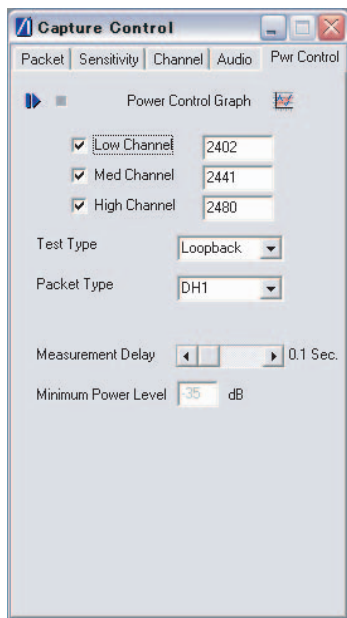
Capture Control

Packet | Sensitivity | Channel | Audio | Pwr Control

Power Control Graph

Low Channel 2402

Med Channel 2441

High Channel 2480

Test Type Loopback

Packet Type DH1

Measurement Delay 0.1 Sec.

Minimum Power Level -35 dB